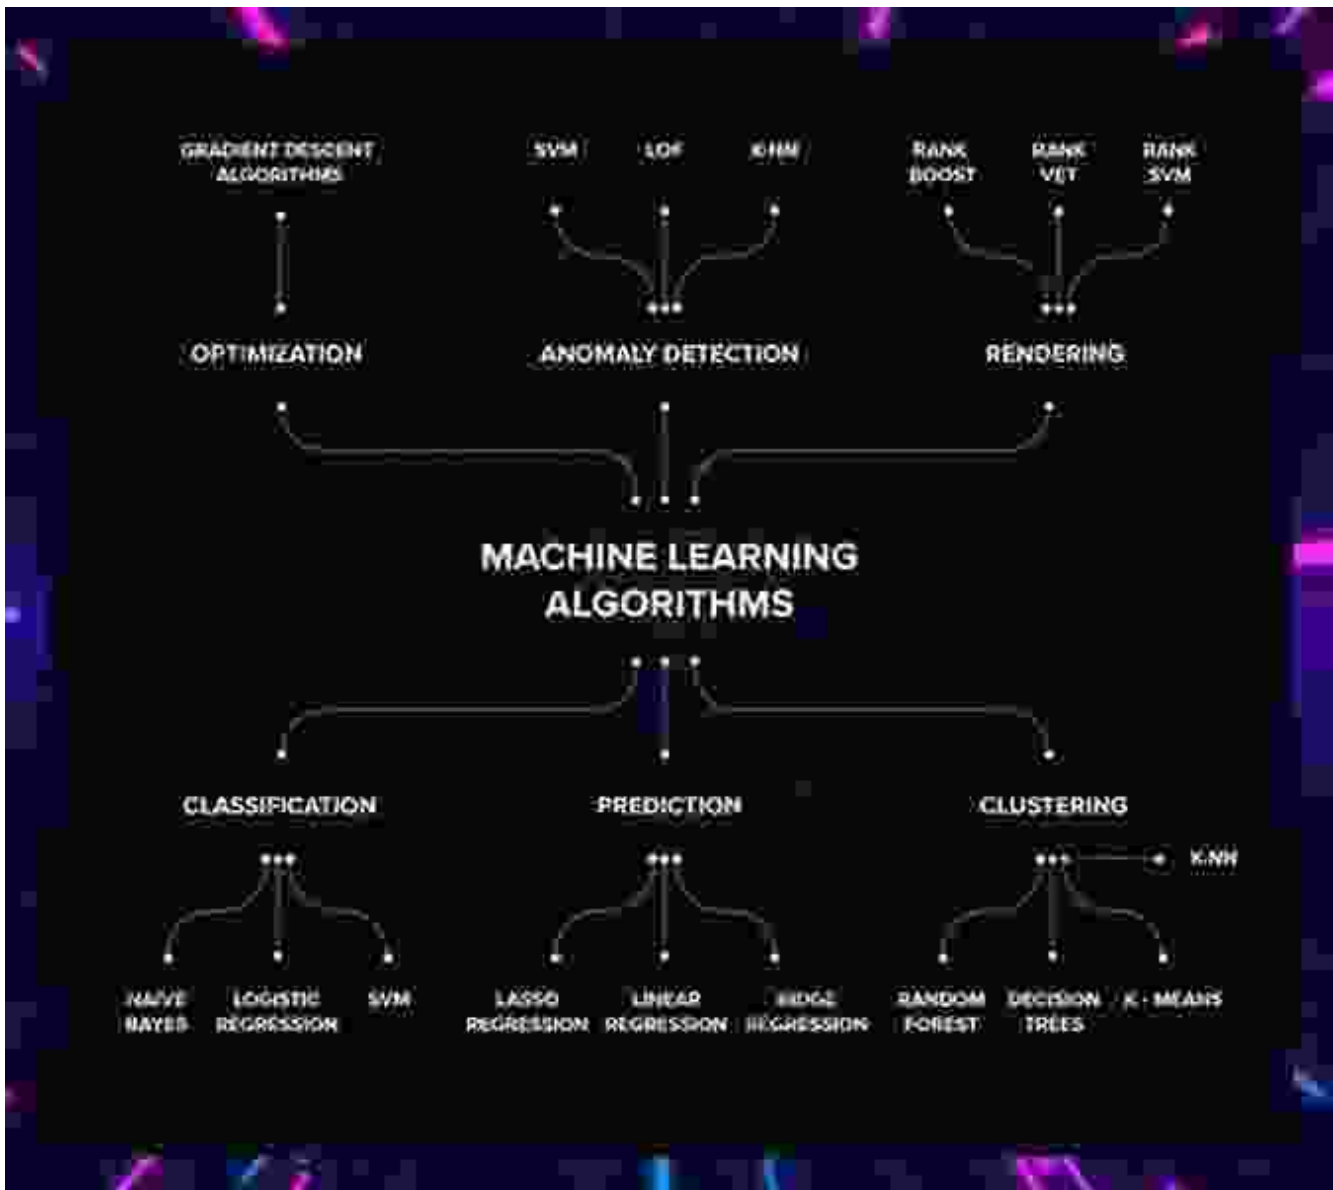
GRADIENT DESCENT ALGORITHMS

SVM

LOF

K-NN

RANK BOOST

RANK VET

RANK SVM

OPTIMIZATION

ANOMALY DETECTION

RENDERING

MACHINE LEARNING ALGORITHMS

CLASSIFICATION

PREDICTION

CLUSTERING

K-NN

NAIVE BAYES

LOGISTIC REGRESSION

SVM

LASSO REGRESSION

LINEAR REGRESSION

RIDGE REGRESSION

RANDOM FOREST

DECISION TREES

K - MEANS